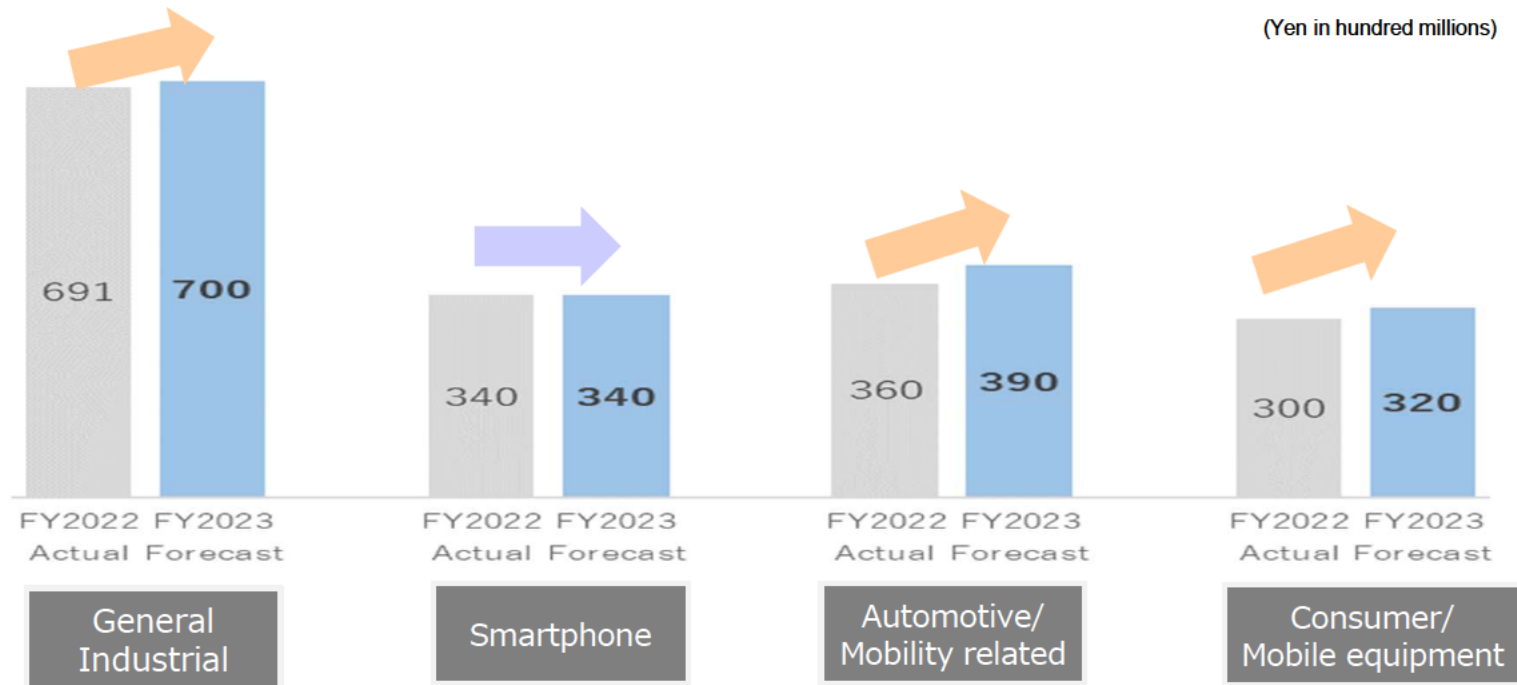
(Yen in hundred millions)

691
700
FY2022 Actual
FY2023 Forecast
General Industrial

340
340
FY2022 Actual
FY2023 Forecast
Smartphone

360
390
FY2022 Actual
FY2023 Forecast
Automotive/ Mobility related

300
320
FY2022 Actual
FY2023 Forecast
Consumer/ Mobile equipment